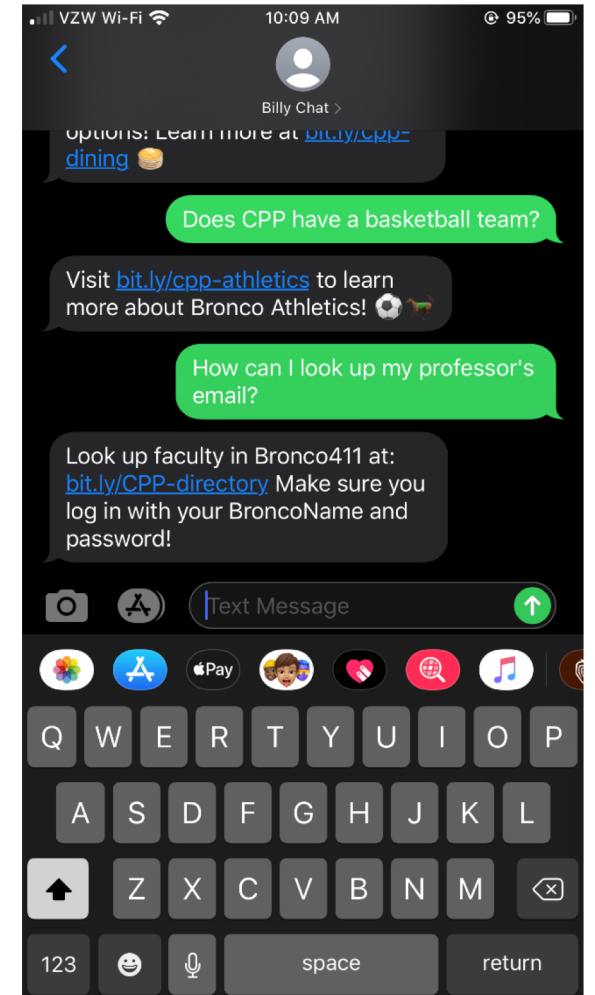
VZW Wi-Fi 10:09 AM 95%

Billy Chat >

options! Learn more at bit.ly/cpp-dining

Does CPP have a basketball team?

Visit bit.ly/cpp-athletics to learn more about Bronco Athletics!

How can I look up my professor's email?

Look up faculty in Bronco411 at: bit.ly/CPP-directory Make sure you log in with your BroncoName and password!

Text Message

Pay

Q W E R T Y U I O P
A S D F G H J K L
Z X C V B N M
123 space return